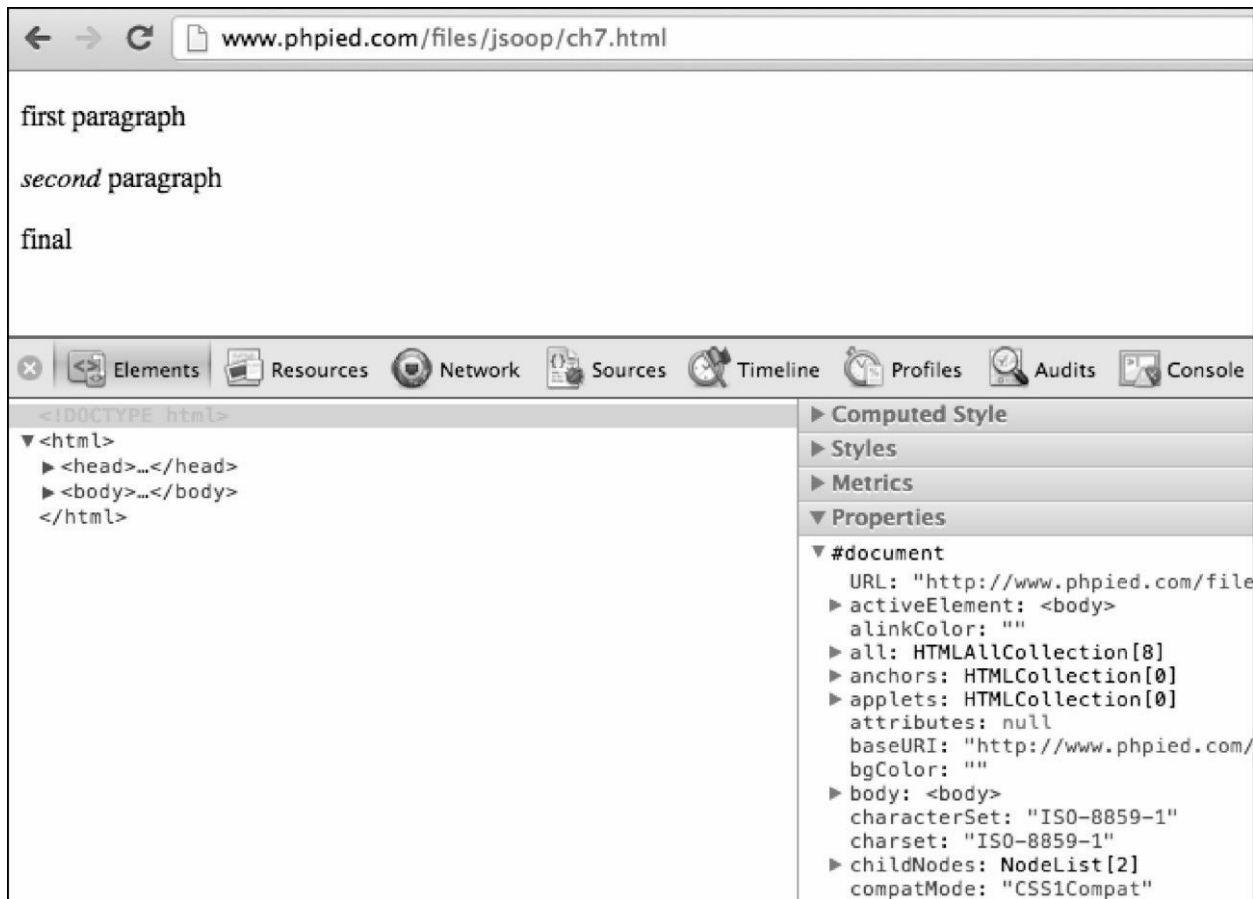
www.phpied.com/files/jsoop/ch7.html

first paragraph

*second* paragraph

final

Elements Resources Network Sources Timeline Profiles Audits Console

<!DOCTYPE html>
▼<html>
▶<head>…</head>
▶<body>…</body>
</html>

▶ Computed Style
▶ Styles
▶ Metrics
▼ Properties
▼#document
URL: "http://www.phpied.com/file
▶activeElement: <body>
alinkColor: ""
▶all: HTMLAllCollection[8]
▶anchors: HTMLCollection[0]
▶applets: HTMLCollection[0]
attributes: null
baseURI: "http://www.phpied.com/
bgColor: ""
▶body: <body>
characterSet: "ISO-8859-1"
charset: "ISO-8859-1"
▶childNodes: NodeList[2]
compatMode: "CSS1Compat"